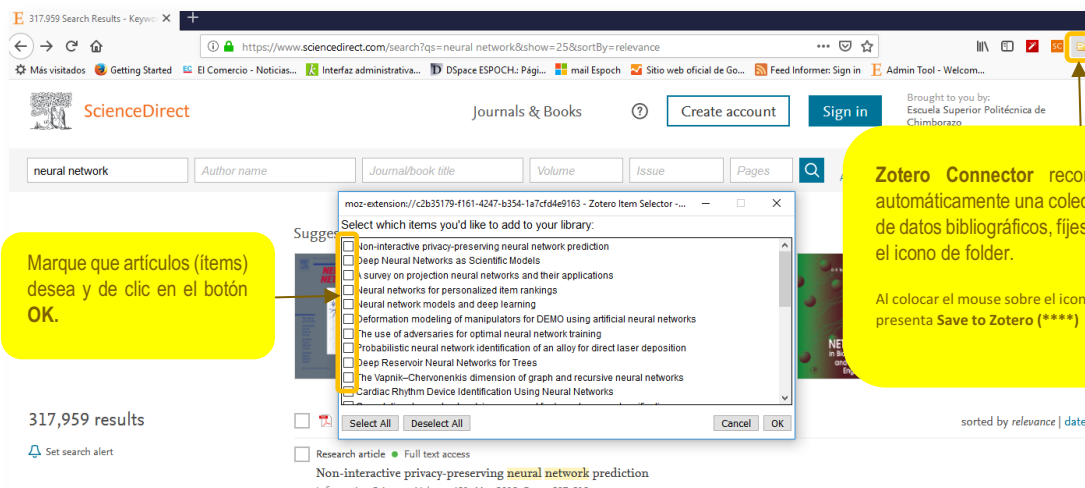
317,959 Search Results - Keyw ×

https://www.sciencedirect.com/search?qs=neural network&show=25&sortBy=relevance

Más visitados Getting Started El Comercio - Noticias... Interfaz administrativa... DSpace ESPOCH.: Pági... mail Espoch Sitio web oficial de Go... Feed Informer: Sign in Admin Tool - Welcom...

ScienceDirect

Journals & Books

Create account

Sign in

Brought to you by: Escuela Superior Politécnica de Chimborazo

neural network

Author name

Journal/book title

Volume

Issue

Pages

Sugges

moz-extension://c2b35179-f161-4247-b354-1a7cfd4e9163 - Zotero Item Selector -...

Select which items you'd like to add to your library:

Non-interactive privacy-preserving neural network prediction
Deep Neural Networks as Scientific Models
A survey on projection neural networks and their applications
Neural networks for personalized item rankings
Neural network models and deep learning
Deformation modeling of manipulators for DEMO using artificial neural networks
The use of adversaries for optimal neural network training
Probabilistic neural network identification of an alloy for direct laser deposition
Deep Reservoir Neural Networks for Trees
The Vapnik–Chervonenkis dimension of graph and recursive neural networks
Cardiac Rhythm Device Identification Using Neural Networks

Select All Deselect All Cancel OK

Marque que artículos (ítems) desea y de clic en el botón OK.

Zotero Connector reco automáticamente una colec de datos bibliográficos, fijes el icono de folder.

Al colocar el mouse sobre el icon presenta Save to Zotero (****)

317,959 results

Set search alert

sorted by relevance | date

Research article Full text access

Non-interactive privacy-preserving neural network prediction